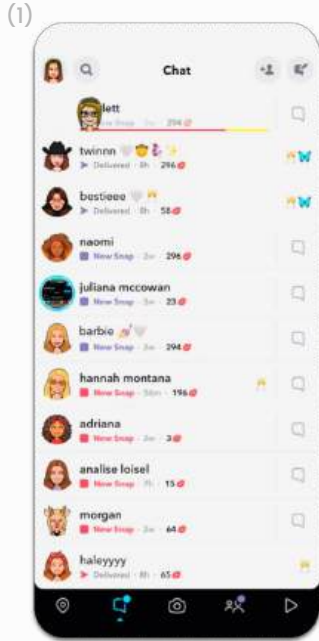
(1)

Chat

lett
New Snap · 2m · 294

twinnn
Delivered · 8h · 296

bestieee
Delivered · 8h · 58

naomi
New Snap · 2m · 296

juliana mccowan
New Snap · 3m · 23

barbie
New Snap · 2m · 294

hannah montana
New Snap · 56m · 196

adriana
New Snap · 2m · 3

analise loisel
New Snap · 1h · 15

morgan
New Snap · 2m · 64

haleyyyy
Delivered · 8h · 65